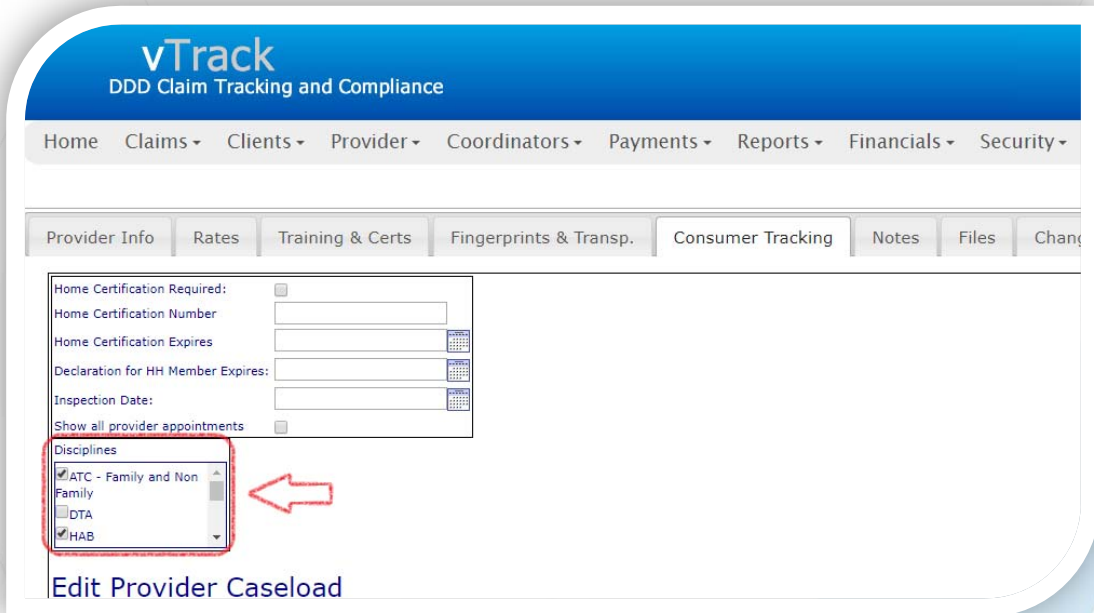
vTrack
DDD Claim Tracking and Compliance

Home Claims ▾ Clients ▾ Provider ▾ Coordinators ▾ Payments ▾ Reports ▾ Financials ▾ Security ▾

Provider Info | Rates | Training & Certs | Fingerprints & Transp. | Consumer Tracking | Notes | Files | Chang

Home Certification Required:
Home Certification Number
Home Certification Expires
Declaration for HH Member Expires:
Inspection Date:
Show all provider appointments

Disciplines
ATC - Family and Non Family
DTA
HAB

Edit Provider Caseload